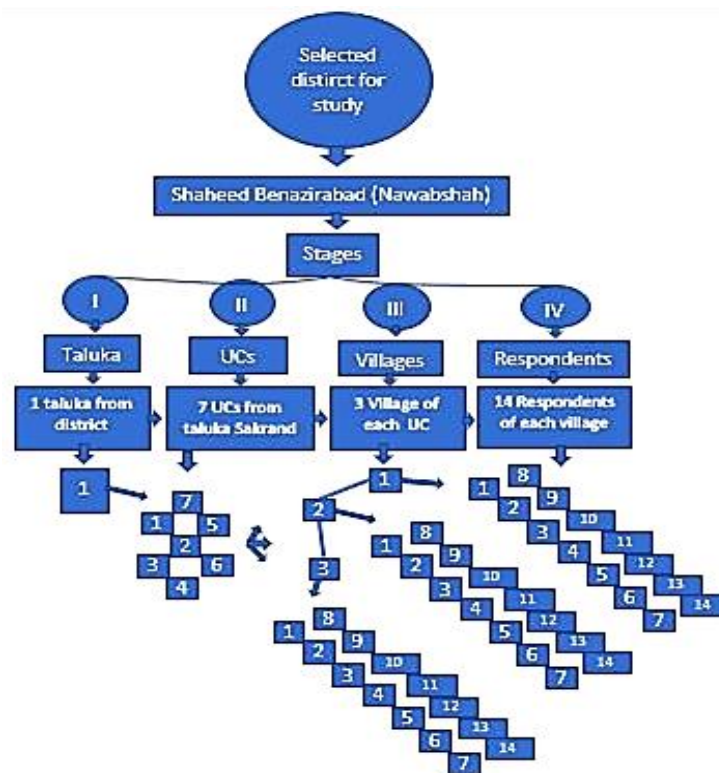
Selected distirct for study

Shaheed Benazirabad (Nawabshah)

Stages

I

II

III

IV

Taluka

UCs

Villages

Respondents

1 taluka from district

7 UCs from taluka Sakrand

3 Village of each UC

14 Respondents of each village

1

7
1 5
2
3 6
4

1
2
3

8
1
9
2
10
3
11
4
12
5
13
6
14
7

8
1
9
2
10
3
11
4
12
5
13
6
14
7

8
1
9
2
10
3
11
4
12
5
13
6
14
7